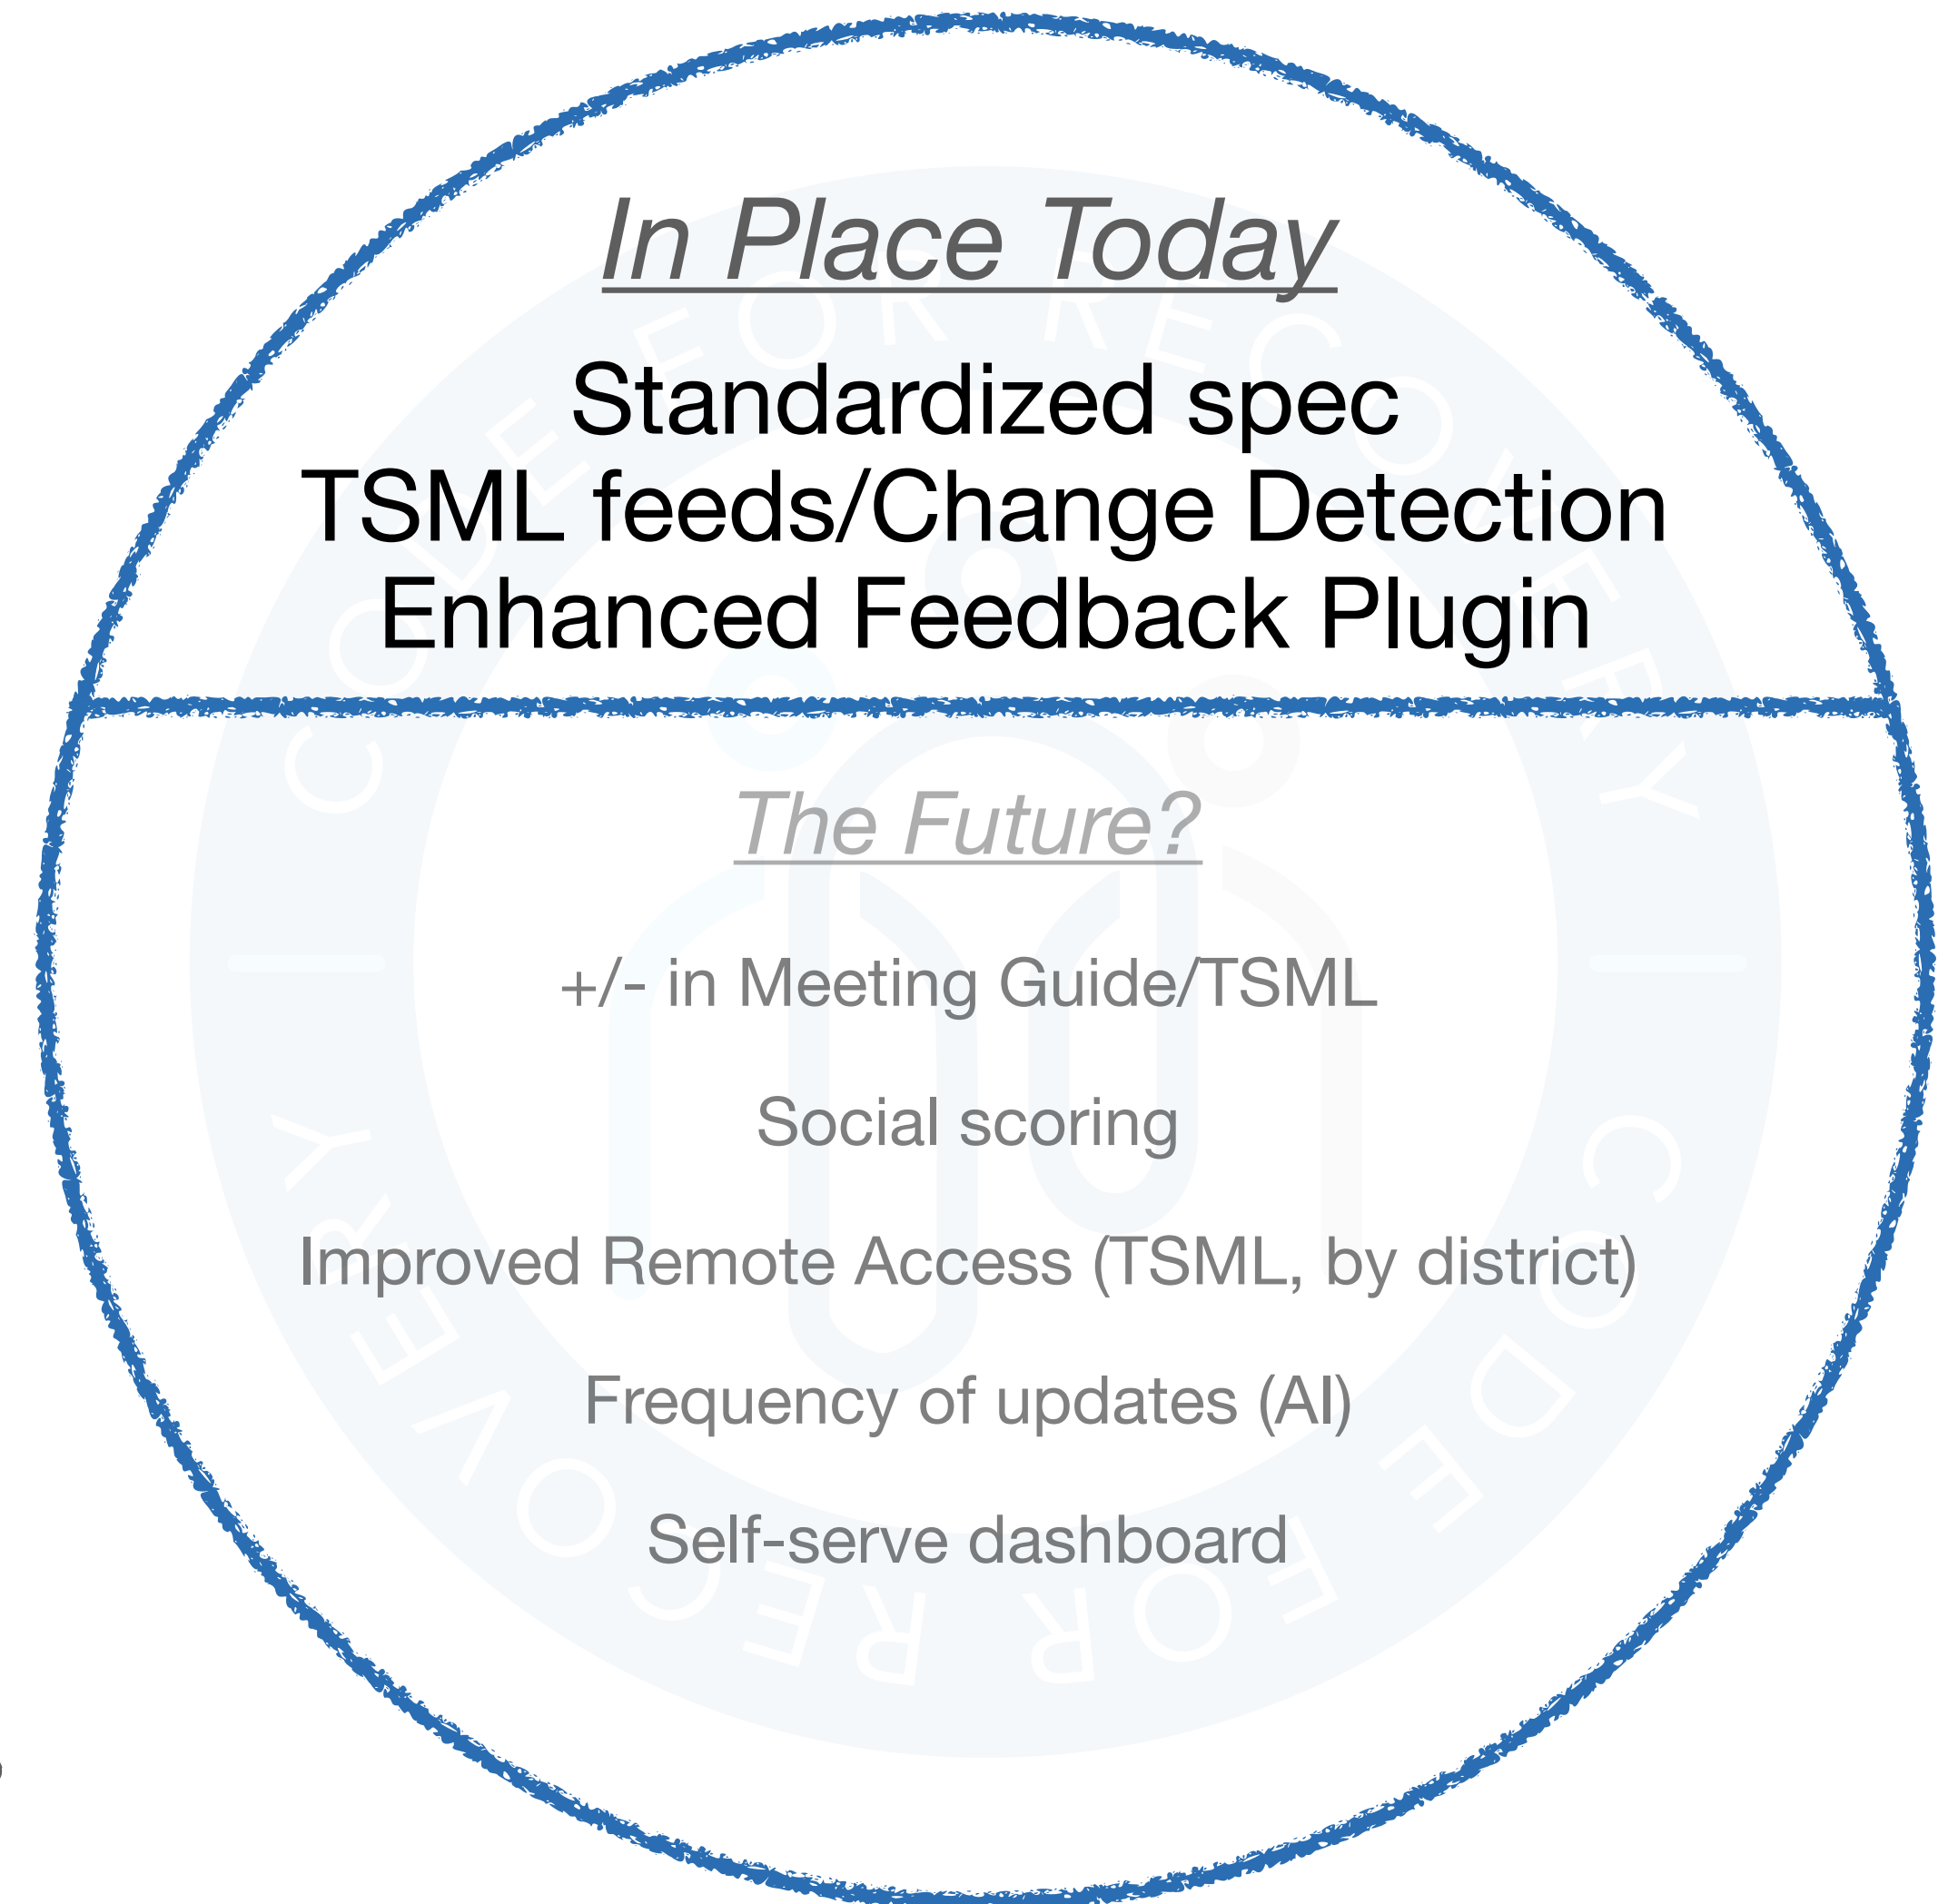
In Place Today

Standardized spec
TSML feeds/Change Detection
Enhanced Feedback Plugin

The Future?

+/- in Meeting Guide/TSML

Social scoring

Improved Remote Access (TSML, by district)

Frequency of updates (AI)

Self-serve dashboard

CODE FOR RECOVERY

CODE FOR RECOVERY